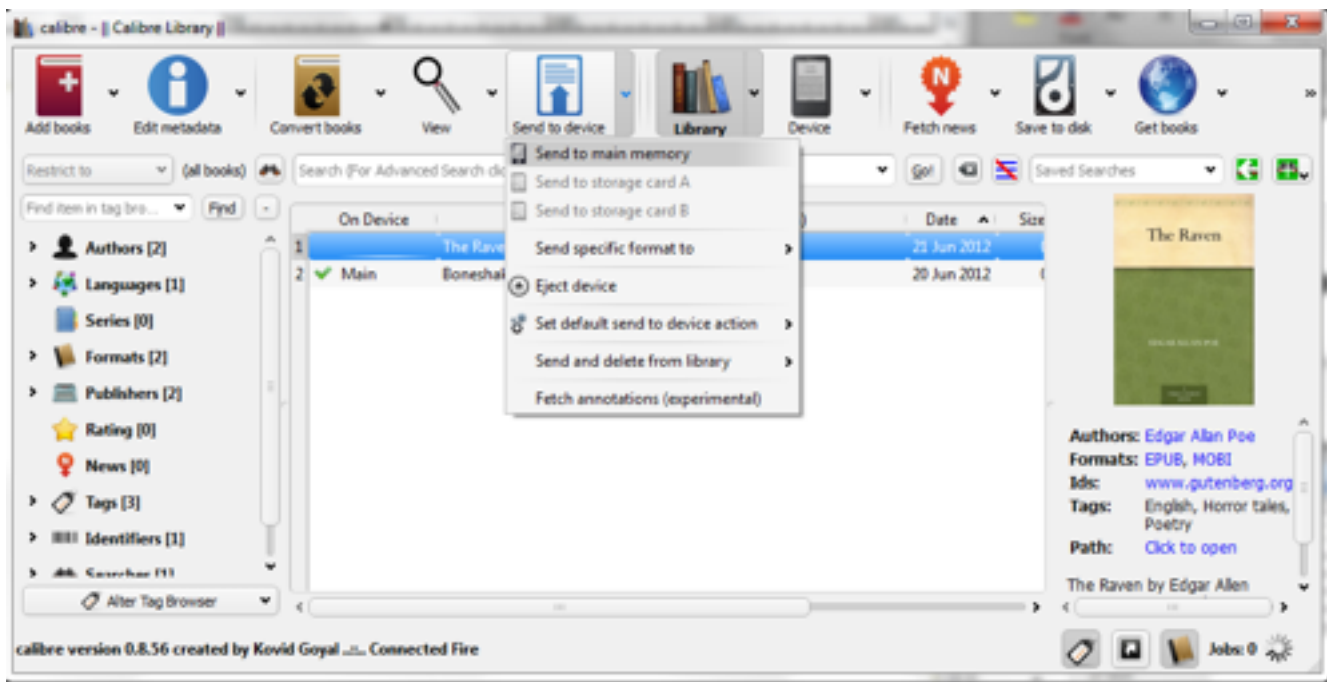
calibre - || Calibre Library ||

Add books
Edit metadata
Convert books
View
Send to device
Library
Device
Fetch news
Save to disk
Get books

Restrict to
(all books)
Search (For Advanced Search cl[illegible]
Go!
Saved Searches

Find item in tag bro...
Find

Authors [2]
Languages [1]
Series [0]
Formats [2]
Publishers [2]
Rating [0]
News [0]
Tags [3]
Identifiers [1]
Searches [1]

Alter Tag Browser

On Device
Date
Size
1 The Raven 21 Jun 2012
2 Main Boneshal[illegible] 20 Jun 2012

Send to main memory
Send to storage card A
Send to storage card B
Send specific format to
Eject device
Set default send to device action
Send and delete from library
Fetch annotations (experimental)

The Raven

Authors: Edgar Allan Poe
Formats: EPUB, MOBI
Ids: www.gutenberg.org
Tags: English, Horror tales, Poetry
Path: Click to open

The Raven by Edgar Allen

calibre version 0.8.56 created by Kovid Goyal ... Connected Fire
Jobs: 0